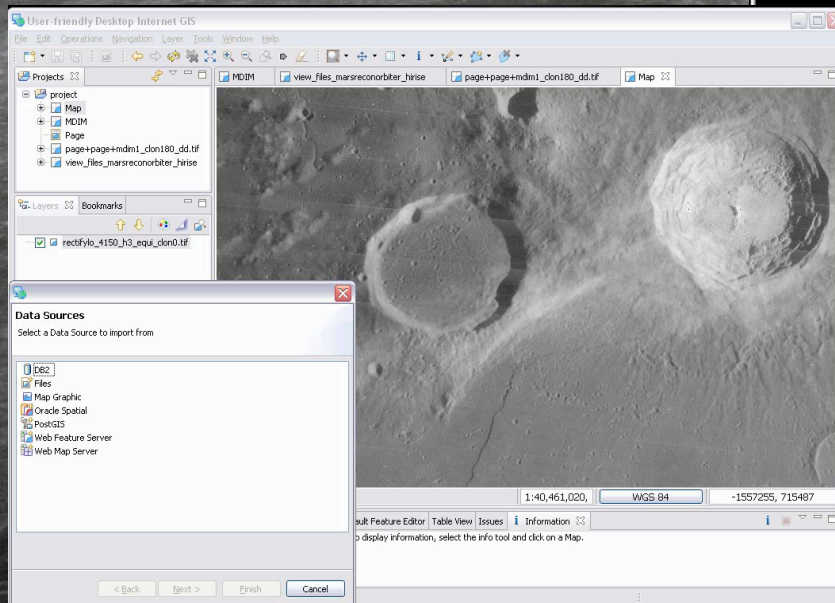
User-friendly Desktop Internet GIS

File Edit Operations Navigation Layer Tools Window Help

Projects

project
Map
MDIM
Page
page+page+mdim1_clon180_dd.tif
view_files_marsreconorbiter_hirise

Layers Bookmarks

rectifylo_4150_h3_equi_clon0.tif

MDIM | view_files_marsreconorbiter_hirise | page+page+mdim1_clon180_dd.tif | Map

Data Sources

Select a Data Source to import from

DB2
Files
Map Graphic
Oracle Spatial
PostGIS
Web Feature Server
Web Map Server

< Back | Next > | Finish | Cancel

1:40,461,020, | WGS 84 | -1557255, 715487

ult Feature Editor | Table View | Issues | Information

o display information, select the info tool and click on a Map.